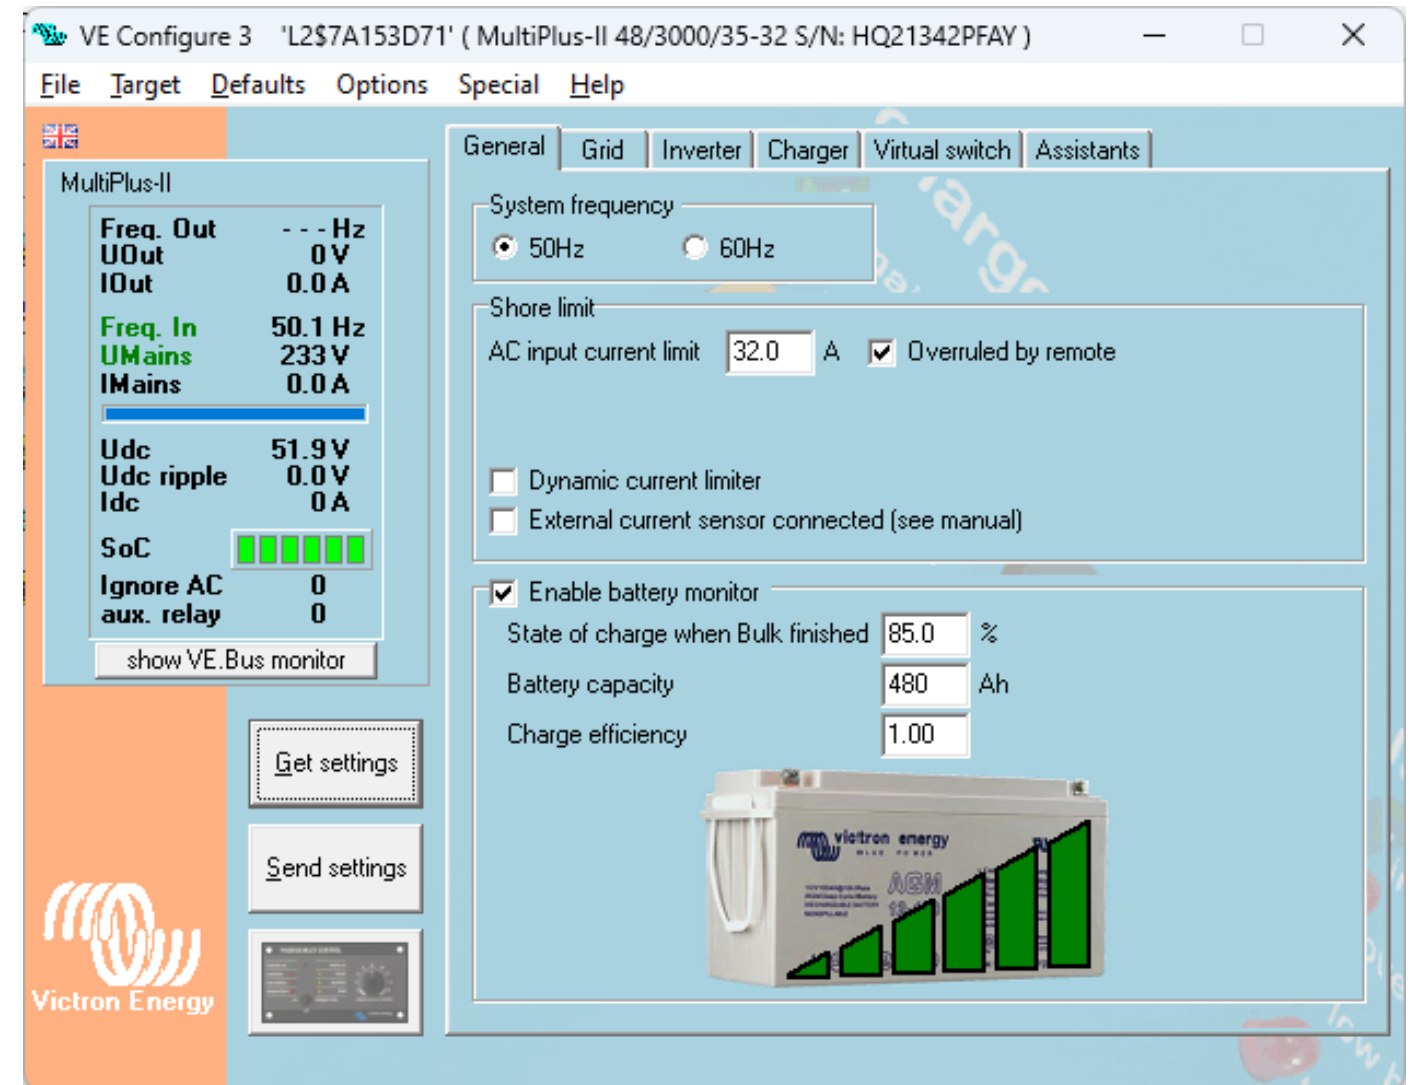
VE Configure 3 'L2$7A153D71' ( MultiPlus-II 48/3000/35-32 S/N: HQ21342PFAY )

File Target Defaults Options Special Help

MultiPlus-II

| | |
|---|---|
| Freq. Out | - - - Hz |
| UOut | 0 V |
| IOut | 0.0 A |
| Freq. In | 50.1 Hz |
| UMains | 233 V |
| IMains | 0.0 A |
| Udc | 51.9 V |
| Udc ripple | 0.0 V |
| Idc | 0 A |
| SoC | |
| Ignore AC | 0 |
| aux. relay | 0 |

show VE.Bus monitor

Get settings

Send settings

Victron Energy

General | Grid | Inverter | Charger | Virtual switch | Assistants

System frequency
50Hz 60Hz

Shore limit
AC input current limit 32.0 A
Overruled by remote

Dynamic current limiter
External current sensor connected (see manual)

Enable battery monitor
State of charge when Bulk finished 85.0 %
Battery capacity 480 Ah
Charge efficiency 1.00

victron energy
AGM